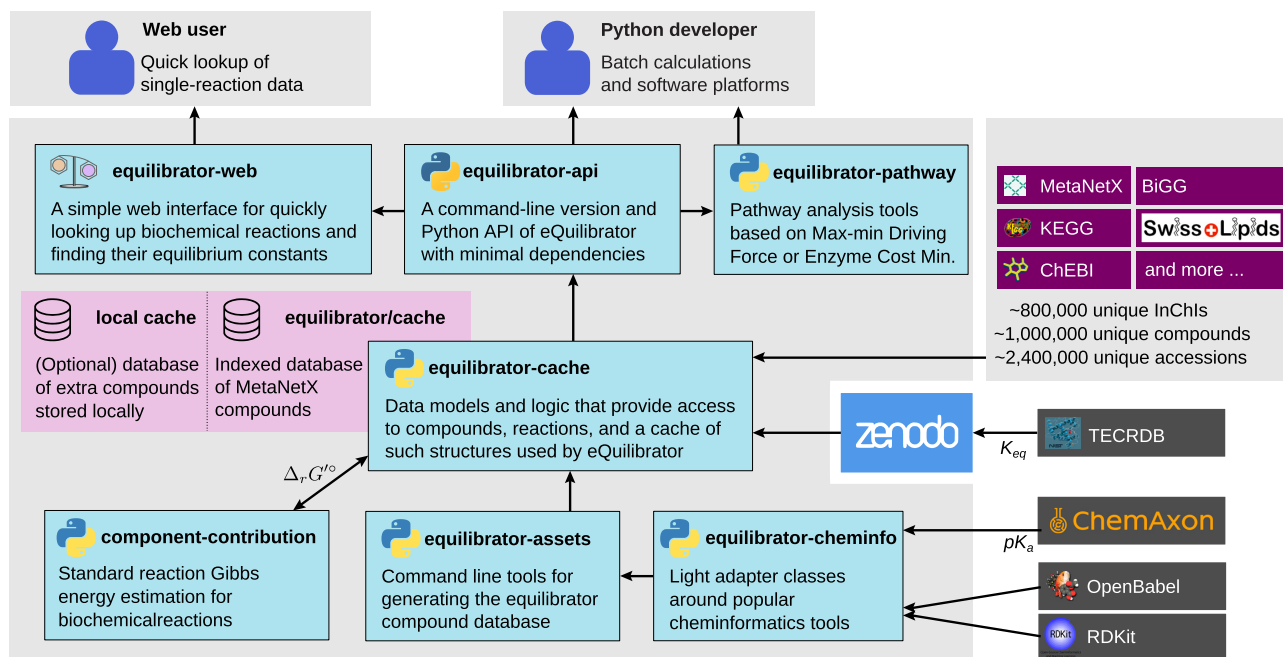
Web user
Quick lookup of single-reaction data

Python developer
Batch calculations and software platforms

equilibrator-web
A simple web interface for quickly looking up biochemical reactions and finding their equilibrium constants

equilibrator-api
A command-line version and Python API of eQuilibrator with minimal dependencies

equilibrator-pathway
Pathway analysis tools based on Max-min Driving Force or Enzyme Cost Min.

MetaNetX
BiGG
KEGG
SwissLipids
ChEBI
and more ...

~800,000 unique InChIs
~1,000,000 unique compounds
~2,400,000 unique accessions

local cache
(Optional) database of extra compounds stored locally

equilibrator/cache
Indexed database of MetaNetX compounds

equilibrator-cache
Data models and logic that provide access to compounds, reactions, and a cache of such structures used by eQuilibrator

zenodo

$K_{eq}$

TECRDB

$\Delta_r G'^\circ$

component-contribution
Standard reaction Gibbs energy estimation for biochemicalreactions

equilibrator-assets
Command line tools for generating the equilibrator compound database

equilibrator-cheminfo
Light adapter classes around popular cheminformatics tools

ChemAxon

$pK_a$

OpenBabel

RDKit